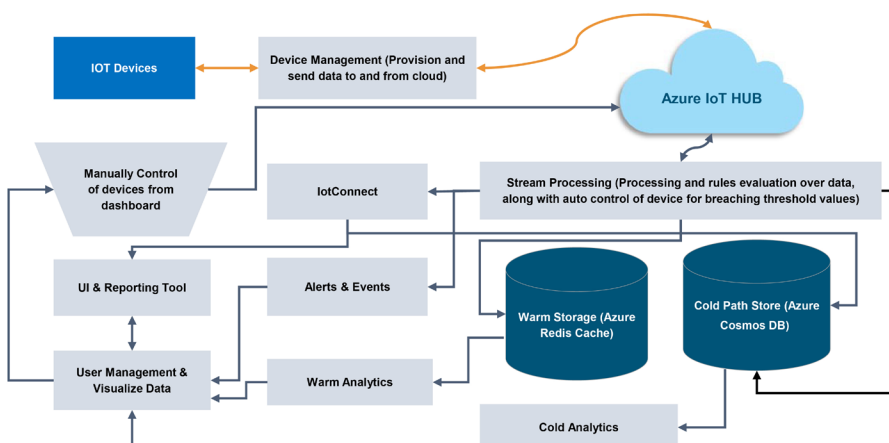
IOT Devices

Device Management (Provision and send data to and from cloud)

Azure IoT HUB

Manually Control of devices from dashboard

IotConnect

Stream Processing (Processing and rules evaluation over data, along with auto control of device for breaching threshold values)

UI & Reporting Tool

Alerts & Events

Warm Storage (Azure Redis Cache)

Cold Path Store (Azure Cosmos DB)

User Management & Visualize Data

Warm Analytics

Cold Analytics